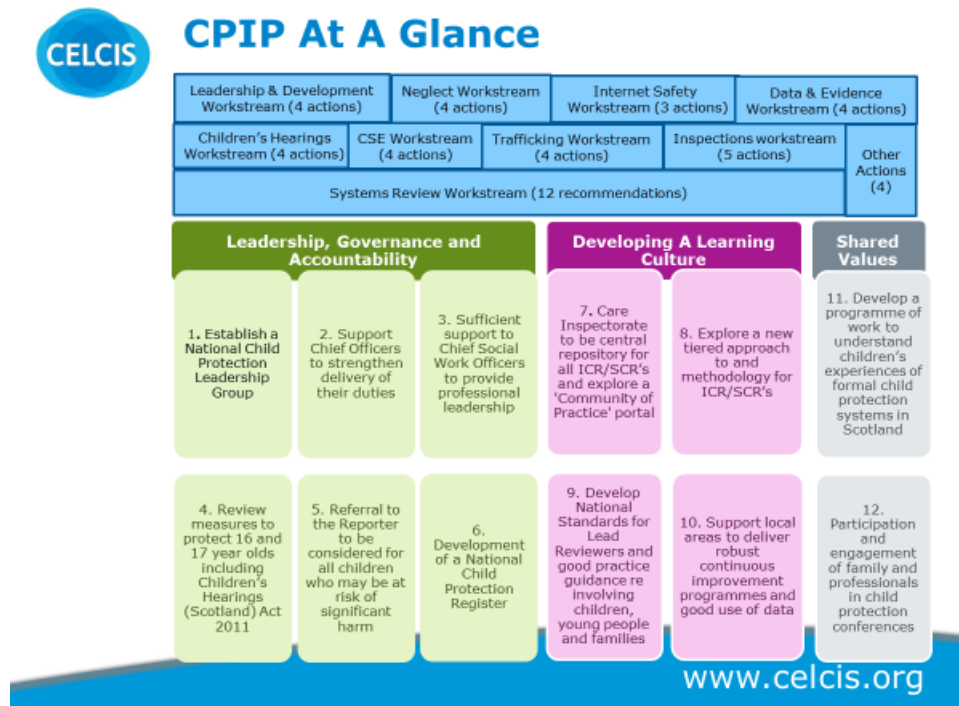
CELCIS

CPIP At A Glance

Leadership & Development Workstream (4 actions)

Neglect Workstream (4 actions)

Internet Safety Workstream (3 actions)

Data & Evidence Workstream (4 actions)

Children's Hearings Workstream (4 actions)

CSE Workstream (4 actions)

Trafficking Workstream (4 actions)

Inspections workstream (5 actions)

Other Actions (4)

Systems Review Workstream (12 recommendations)

Leadership, Governance and Accountability

Developing A Learning Culture

Shared Values

1. Establish a National Child Protection Leadership Group

2. Support Chief Officers to strengthen delivery of their duties

3. Sufficient support to Chief Social Work Officers to provide professional leadership

7. Care Inspectorate to be central repository for all ICR/SCR's and explore a 'Community of Practice' portal

8. Explore a new tiered approach to and methodology for ICR/SCR's

11. Develop a programme of work to understand children's experiences of formal child protection systems in Scotland

4. Review measures to protect 16 and 17 year olds including Children's Hearings (Scotland) Act 2011

5. Referral to the Reporter to be considered for all children who may be at risk of significant harm

6. Development of a National Child Protection Register

9. Develop National Standards for Lead Reviewers and good practice guidance re involving children, young people and families

10. Support local areas to deliver robust continuous improvement programmes and good use of data

12. Participation and engagement of family and professionals in child protection conferences

www.celcis.org